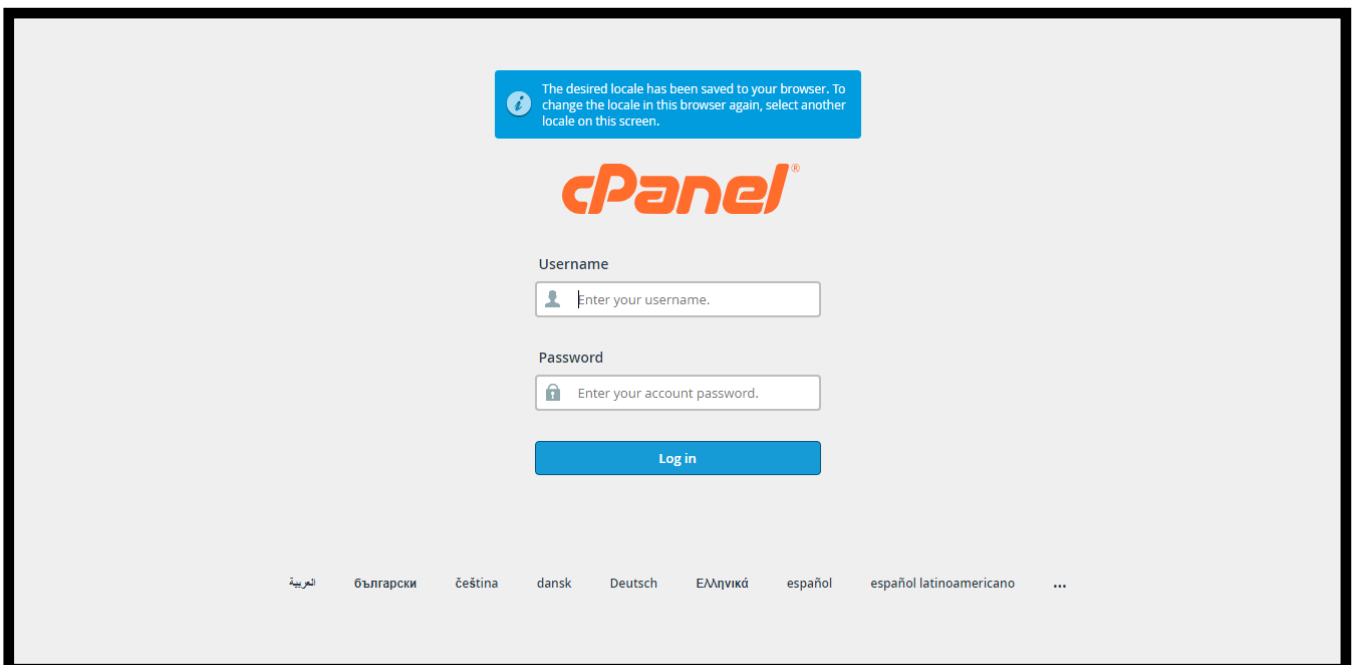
The desired locale has been saved to your browser. To change the locale in this browser again, select another locale on this screen.

cPanel®

Username

Enter your username.

Password

Enter your account password.

Log in

العربية български čeština dansk Deutsch Ελληνικά español español latinoamericano ...